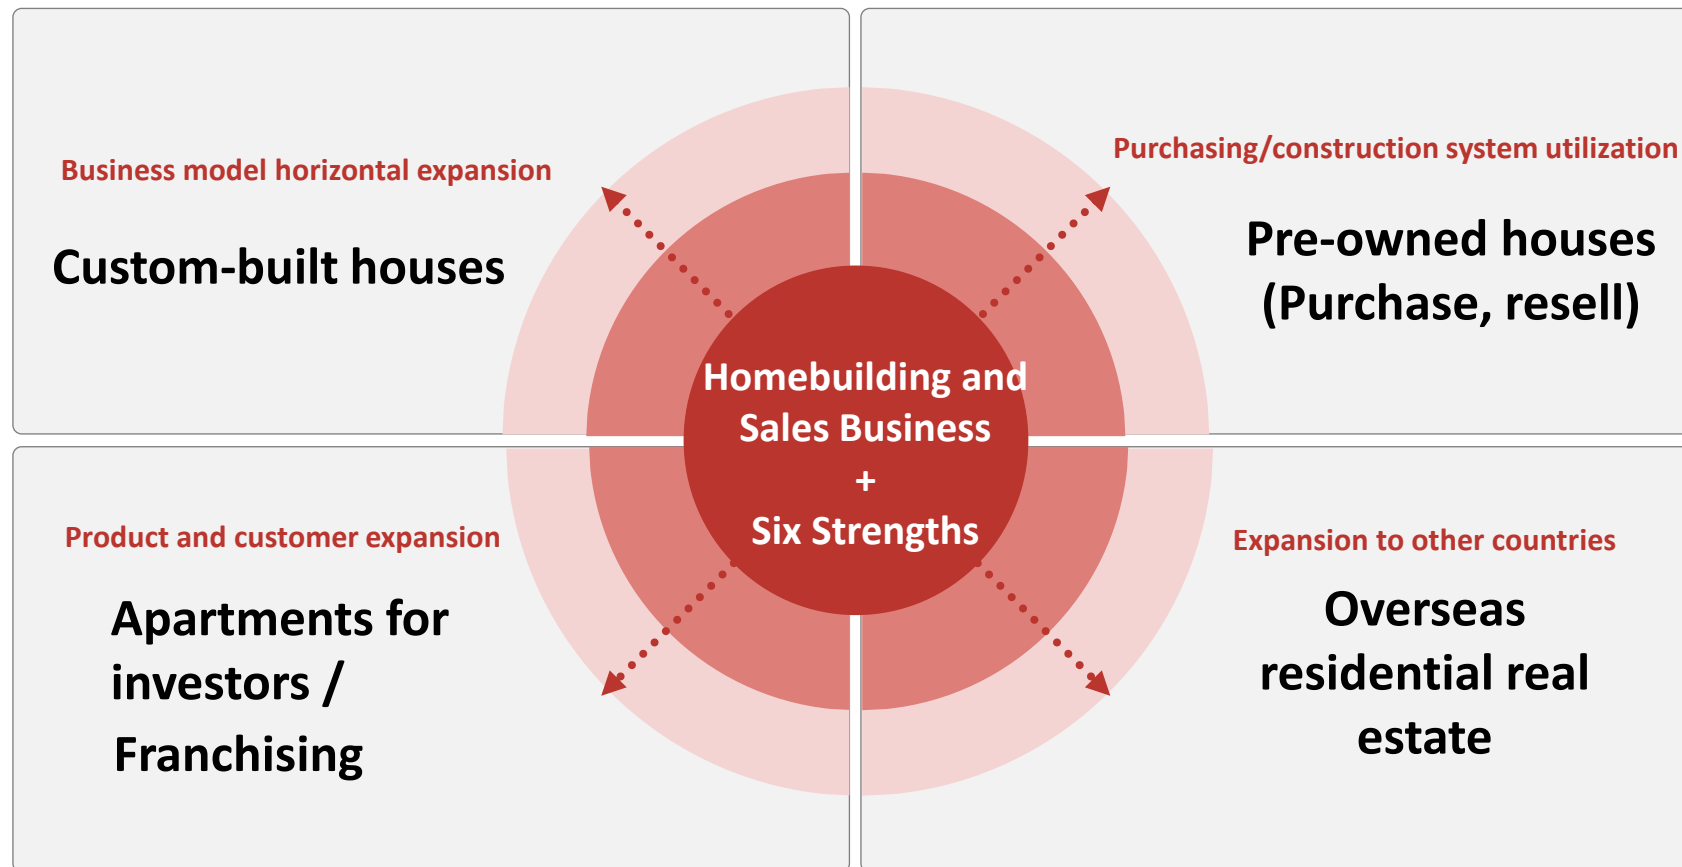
Business model horizontal expansion

Custom-built houses

Purchasing/construction system utilization

Pre-owned houses (Purchase, resell)

Homebuilding and Sales Business
+
Six Strengths

Product and customer expansion

Apartments for investors / Franchising

Expansion to other countries

Overseas residential real estate